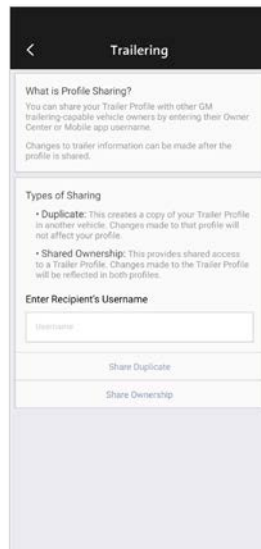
<

Trailering

What is Profile Sharing?

You can share your Trailer Profile with other GM trailering-capable vehicle owners by entering their Owner Center or Mobile app username.

Changes to trailer information can be made after the profile is shared.

Types of Sharing

• Duplicate: This creates a copy of your Trailer Profile in another vehicle. Changes made to that profile will not affect your profile.

• Shared Ownership: This provides shared access to a Trailer Profile. Changes made to the Trailer Profile will be reflected in both profiles.

Enter Recipient's Username

Username

Share Duplicate

Share Ownership